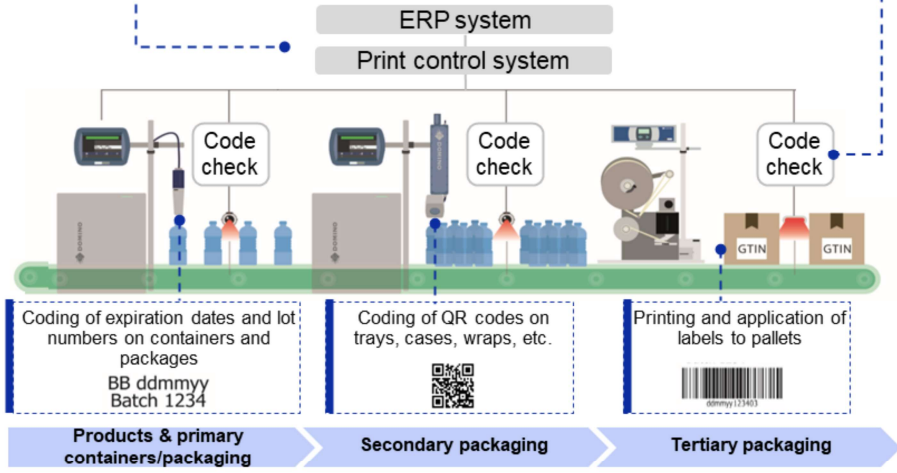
ERP system

Print control system

Code check

Code check

Code check

DOMINO

DOMINO

GTIN

GTIN

Coding of expiration dates and lot numbers on containers and packages
BB ddmmyy
Batch 1234

Coding of QR codes on trays, cases, wraps, etc.

Printing and application of labels to pallets

ddmmyy123403

Products & primary containers/packaging

Secondary packaging

Tertiary packaging